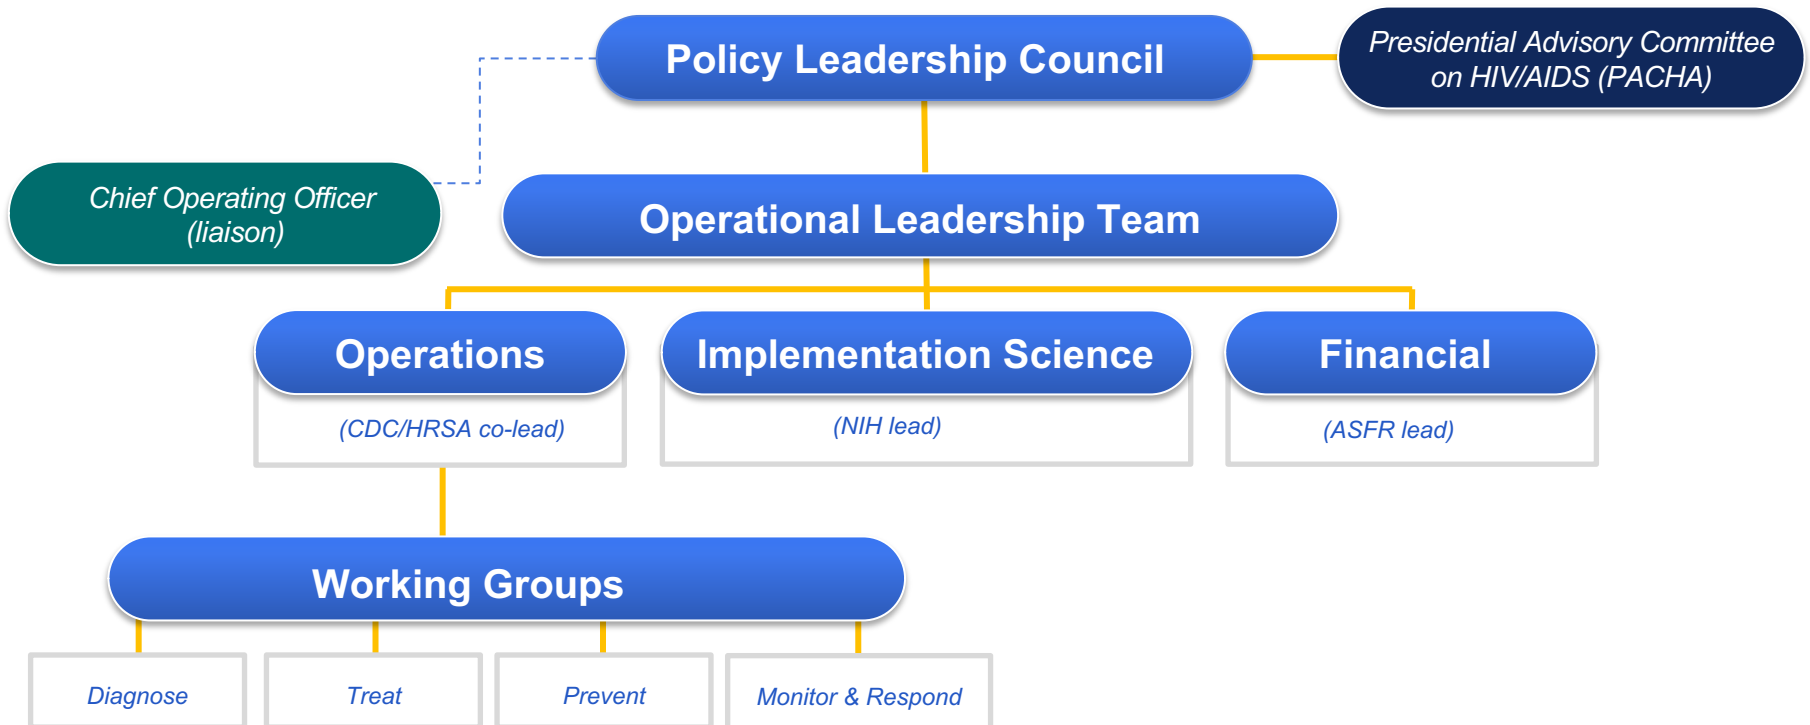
Policy Leadership Council

Presidential Advisory Committee on HIV/AIDS (PACHA)

Chief Operating Officer (liaison)

Operational Leadership Team

Operations

(CDC/HRSA co-lead)

Implementation Science

(NIH lead)

Financial

(ASFR lead)

Working Groups

Diagnose

Treat

Prevent

Monitor & Respond